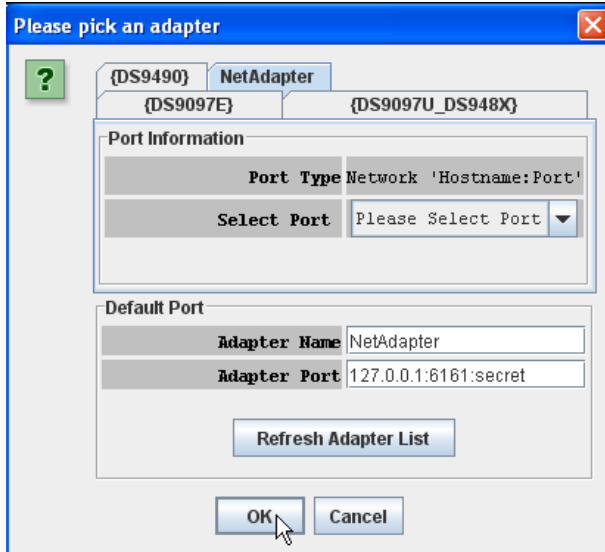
Please pick an adapter

?

{DS9490}
NetAdapter
{DS9097E}
{DS9097U_DS948X}

Port Information

| Port Type | Network 'Hostname:Port' |
|---|---|
| Select Port | Please Select Port |

Default Port

| Adapter Name | NetAdapter |
|---|---|
| Adapter Port | 127.0.0.1:6161:secret |

Refresh Adapter List

OK
Cancel